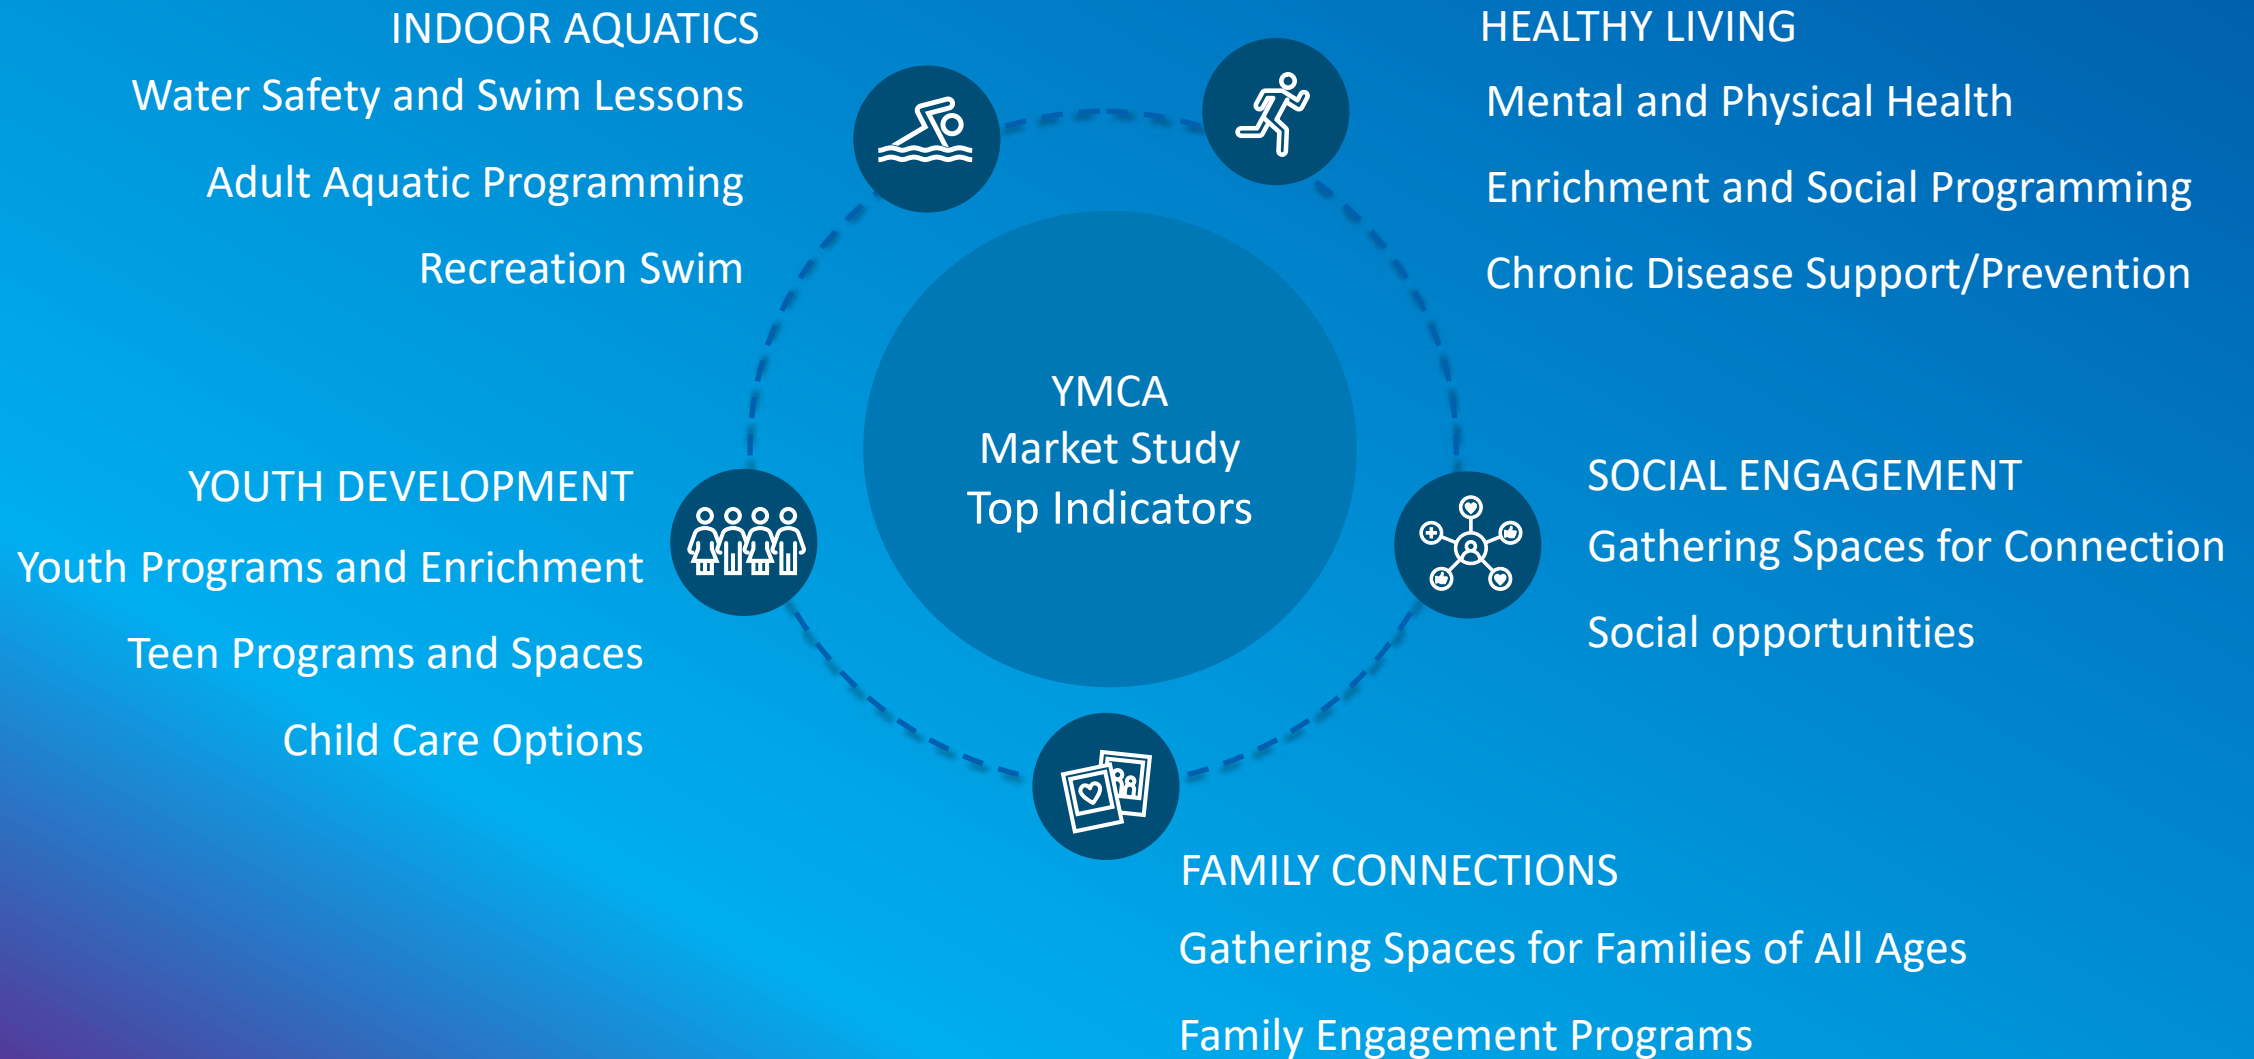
INDOOR AQUATICS

Water Safety and Swim Lessons

Adult Aquatic Programming

Recreation Swim

HEALTHY LIVING

Mental and Physical Health

Enrichment and Social Programming

Chronic Disease Support/Prevention

YMCA
Market Study
Top Indicators

YOUTH DEVELOPMENT

Youth Programs and Enrichment

Teen Programs and Spaces

Child Care Options

SOCIAL ENGAGEMENT

Gathering Spaces for Connection

Social opportunities

FAMILY CONNECTIONS

Gathering Spaces for Families of All Ages

Family Engagement Programs